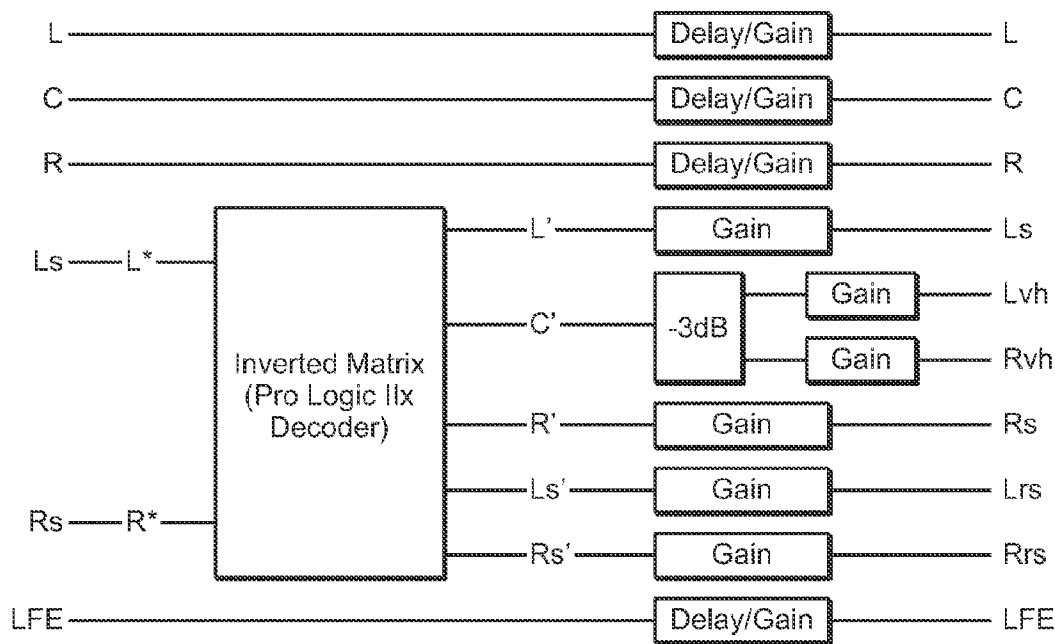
L Delay/Gain L

C Delay/Gain C

R Delay/Gain R

Ls L*

Inverted Matrix (Pro Logic IIx Decoder)

L' Gain Ls

C' -3dB Gain Lvh

Gain Rvh

R' Gain Rs

Ls' Gain Lrs

Rs R*

Rs' Gain Rrs

LFE Delay/Gain LFE